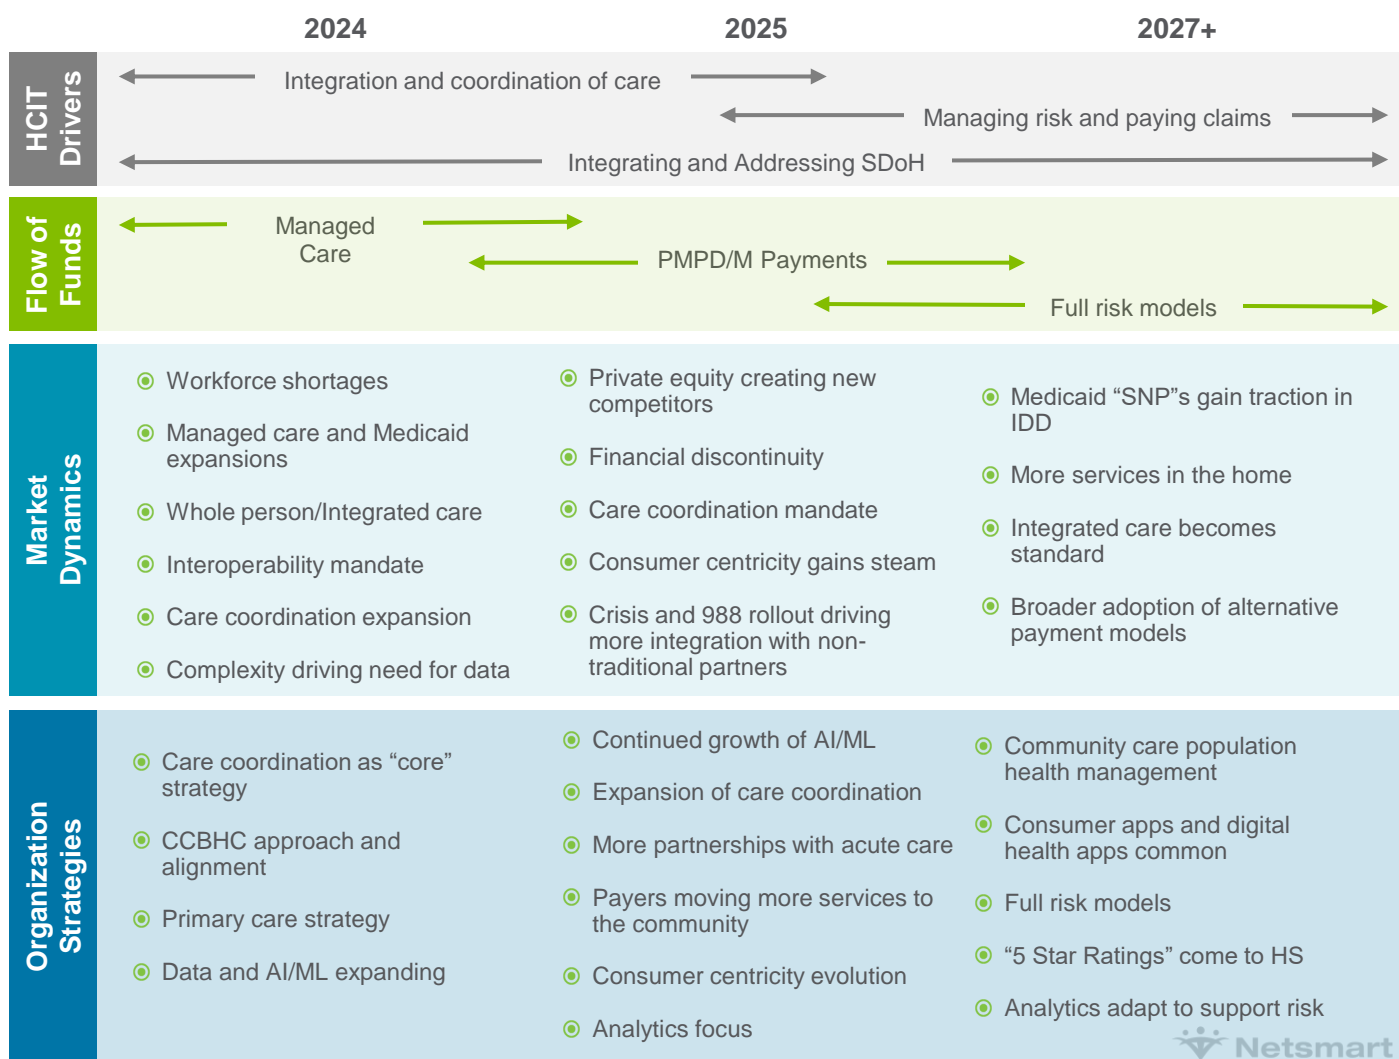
2024

2025

2027+

HCIT Drivers

Integration and coordination of care

Managing risk and paying claims

Integrating and Addressing SDoH

Flow of Funds

Managed Care

PMPD/M Payments

Full risk models

Market Dynamics

Workforce shortages

Managed care and Medicaid expansions

Whole person/Integrated care

Interoperability mandate

Care coordination expansion

Complexity driving need for data

Private equity creating new competitors

Financial discontinuity

Care coordination mandate

Consumer centricity gains steam

Crisis and 988 rollout driving more integration with non-traditional partners

Medicaid “SNP”s gain traction in IDD

More services in the home

Integrated care becomes standard

Broader adoption of alternative payment models

Organization Strategies

Care coordination as “core” strategy

CCBHC approach and alignment

Primary care strategy

Data and AI/ML expanding

Continued growth of AI/ML

Expansion of care coordination

More partnerships with acute care

Payers moving more services to the community

Consumer centricity evolution

Analytics focus

Community care population health management

Consumer apps and digital health apps common

Full risk models

“5 Star Ratings” come to HS

Analytics adapt to support risk

Netsmart